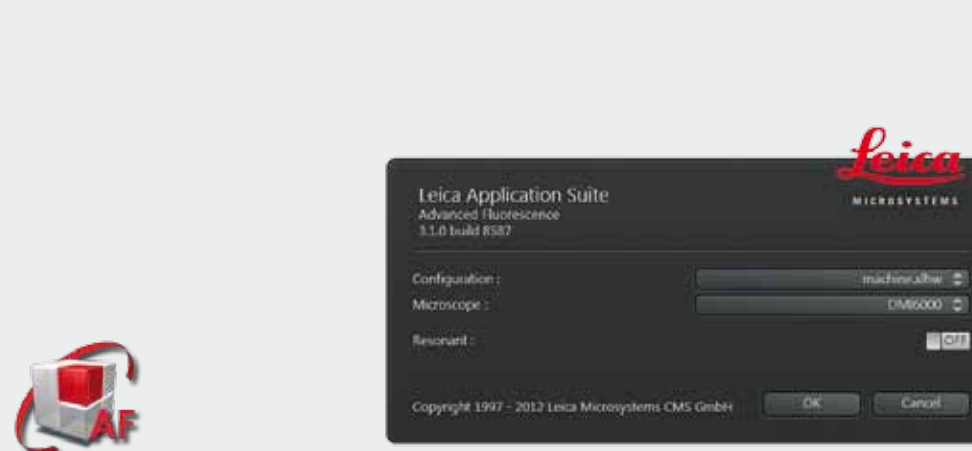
Leica
MICROSYSTEMS

Leica Application Suite
Advanced Fluorescence
3.1.0 build 8587

Configuration : machine.xlhw
Microscope : DMI6000

Resonant : OFF

Copyright 1997 - 2012 Leica Microsystems CMS GmbH
OK
Cancel

AF